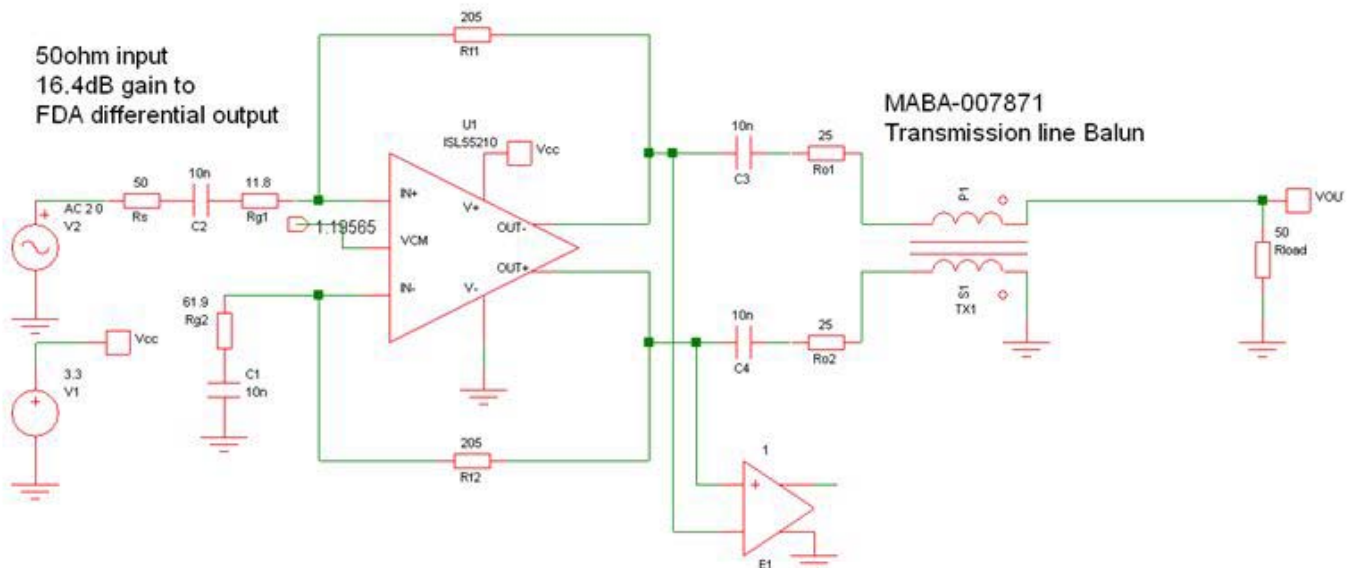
50ohm input
16.4dB gain to
FDA differential output

205
Rf1

MABA-007871
Transmission line Balun

U1
ISL55210
Vcc

10n
C3
25
Ro1

AC 2 0
V2
50
Rs
10n
C2
11.8
Rg1
IN+
V+
OUT-
1.19565
VCM
OUT+
IN-
V-

P1
S1
TX1

VOU
50
Rload

61.9
Rg2
C1
10n

Vcc
3.3
V1

10n
C4
25
Ro2

205
Rf2

1
E1